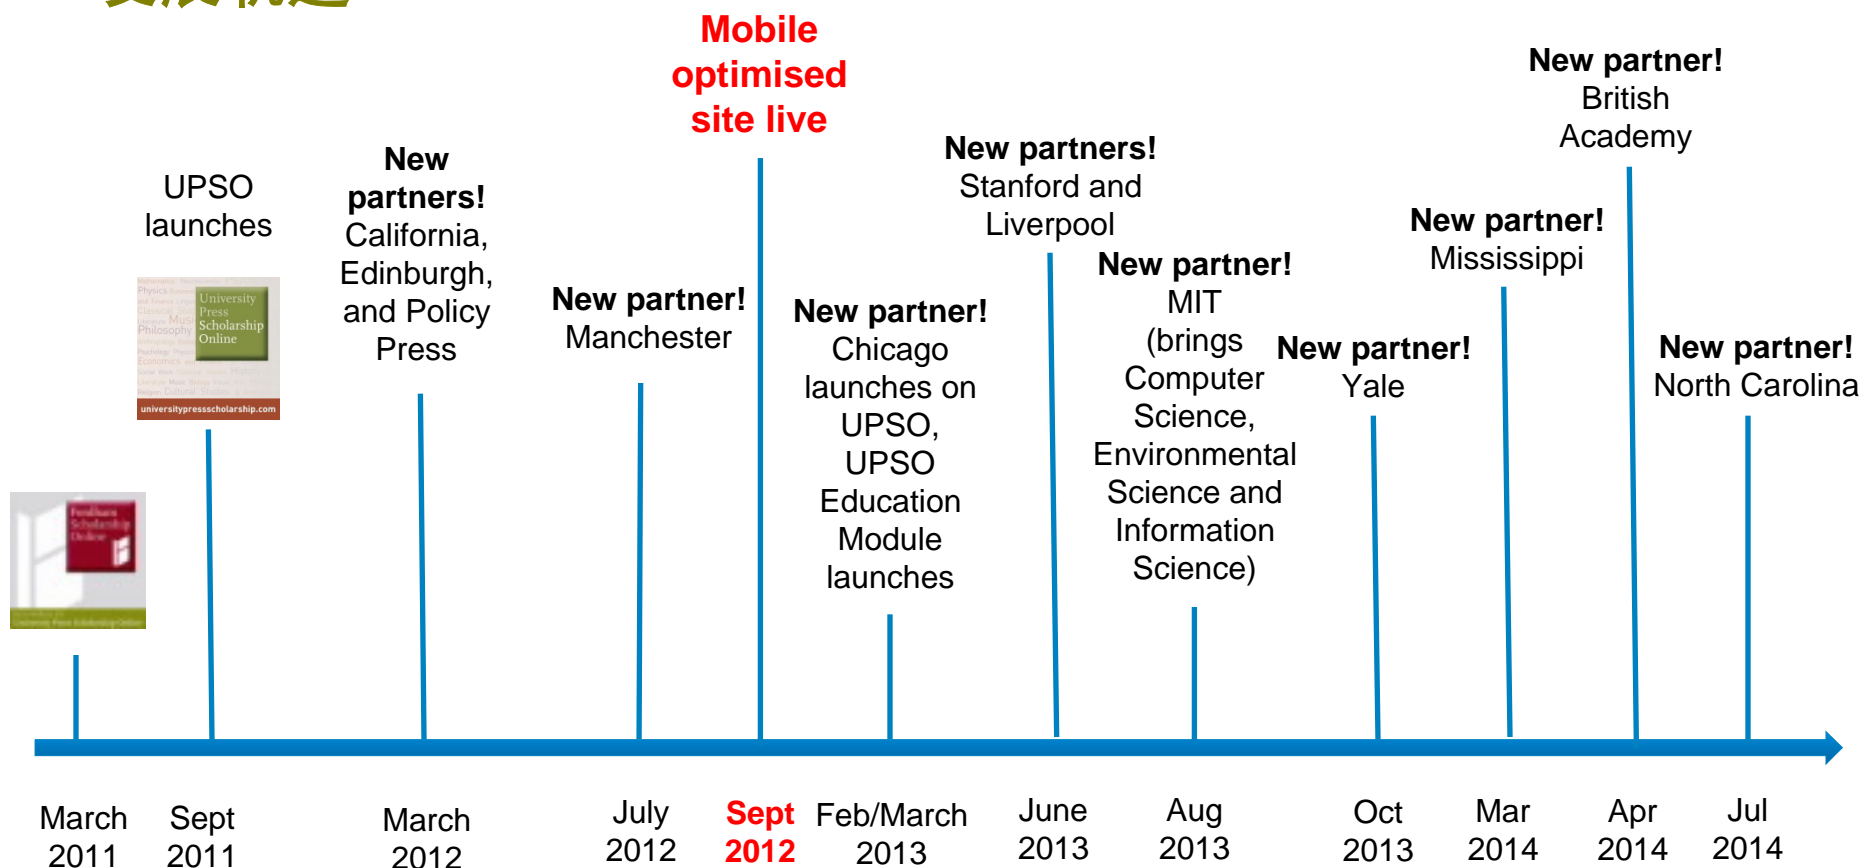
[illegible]

Mobile optimised site live

New partner! British Academy

New partners! Stanford and Liverpool

UPSO launches

New partners! California, Edinburgh, and Policy Press

New partner! Manchester

New partner! Mississippi

New partner! MIT (brings Computer Science, Environmental Science and Information Science)

New partner! Chicago launches on UPSO, UPSO Education Module launches

New partner! Yale

New partner! North Carolina

Fordham Scholarship Online

University Press Scholarship Online

universitypressscholarship.com

March 2011

Sept 2011

March 2012

July 2012

Sept 2012

Feb/March 2013

June 2013

Aug 2013

Oct 2013

Mar 2014

Apr 2014

Jul 2014